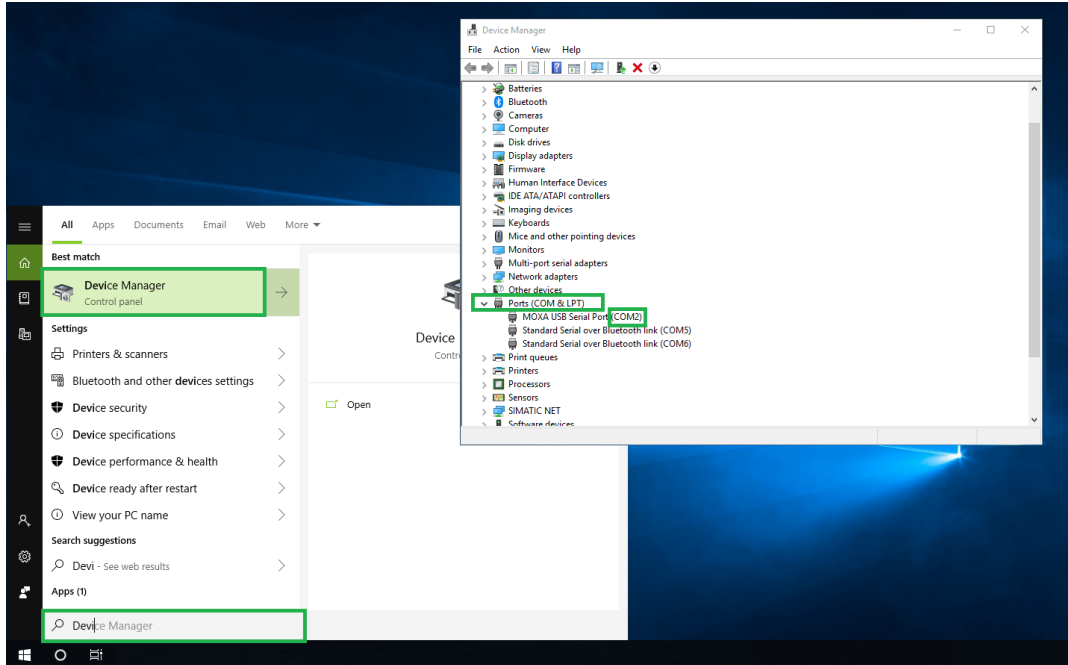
All Apps Documents Email Web More

Best match

Device Manager
Control panel

Settings

Printers & scanners

Bluetooth and other devices settings

Device security

Device specifications

Device performance & health

Device ready after restart

View your PC name

Search suggestions

Devi - See web results

Apps (1)

Device Manager

Device
Contro

Open

Device Manager

File Action View Help

Batteries
Bluetooth
Cameras
Computer
Disk drives
Display adapters
Firmware
Human Interface Devices
IDE ATA/ATAPI controllers
Imaging devices
Keyboards
Mice and other pointing devices
Monitors
Multi-port serial adapters
Network adapters
Other devices
Ports (COM & LPT)
MOXA USB Serial Port (COM2)
Standard Serial over Bluetooth link (COM5)
Standard Serial over Bluetooth link (COM6)
Print queues
Printers
Processors
Sensors
SIMATIC NET
Software devices